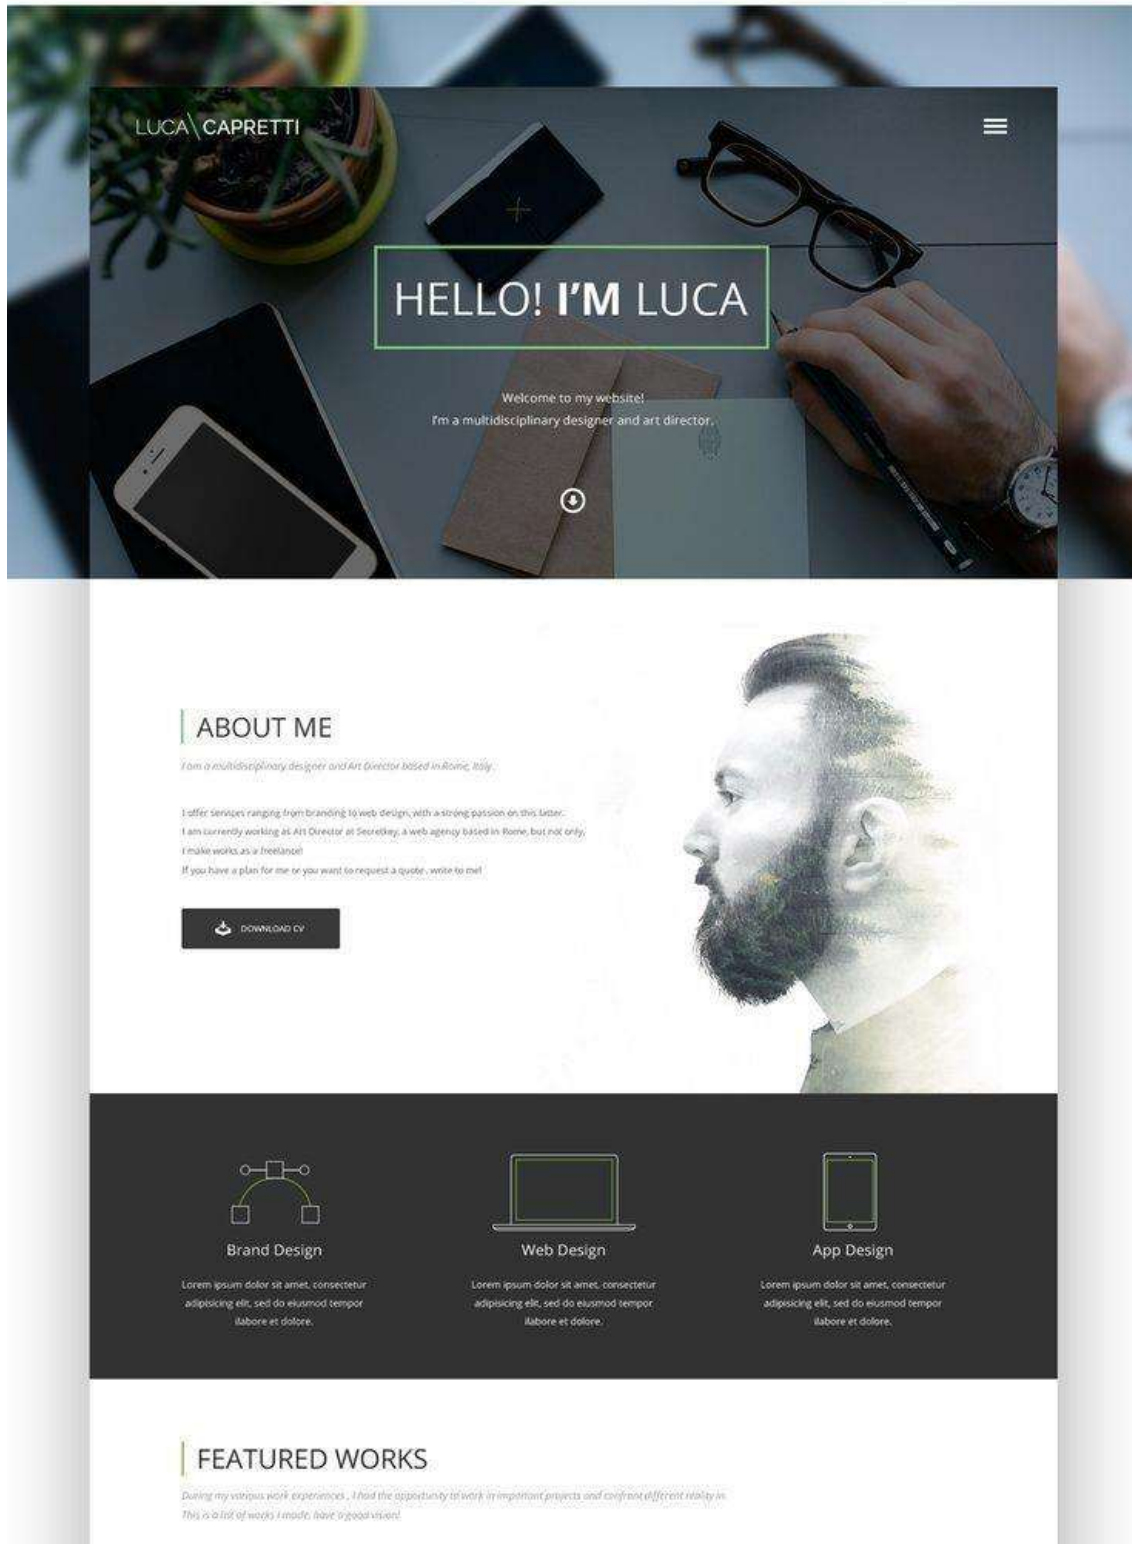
LUCA\CAPRETTI

HELLO! I'M LUCA

Welcome to my website!
I'm a multidisciplinary designer and art director.

ABOUT ME

I am a multidisciplinary designer and Art Director based in Rome, Italy.

I offer services ranging from branding to web design, with a strong passion on this latter.
I am currently working as Art Director at Secretkey, a web agency based in Rome, but not only,
I make works as a freelance!
If you have a plan for me or you want to request a quote, write to me!

DOWNLOAD CV

Brand Design

Lorem ipsum dolor sit amet, consectetur adipisicing elit, sed do eiusmod tempor ilabore et dolore.

Web Design

Lorem ipsum dolor sit amet, consectetur adipisicing elit, sed do eiusmod tempor ilabore et dolore.

App Design

Lorem ipsum dolor sit amet, consectetur adipisicing elit, sed do eiusmod tempor ilabore et dolore.

FEATURED WORKS

During my various work experiences, I had the opportunity to work in important projects and confront different reality in. This is a list of works I made, have a good vision!